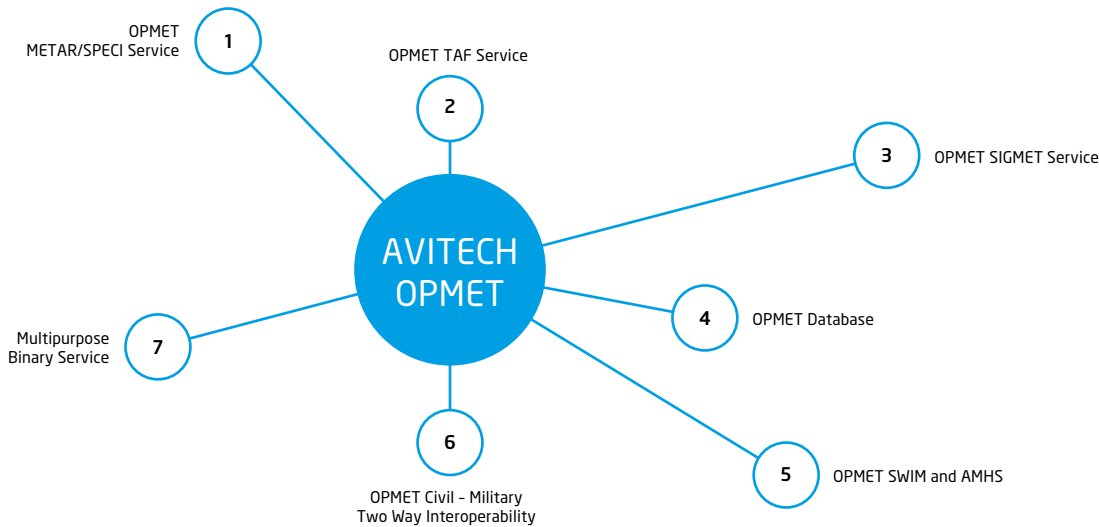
OPMET
METAR/SPECI Service

1

OPMET TAF Service

2

3

OPMET SIGMET Service

AVITECH
OPMET

Multipurpose
Binary Service

7

4

OPMET Database

6

OPMET Civil - Military
Two Way Interoperability

5

OPMET SWIM and AMHS